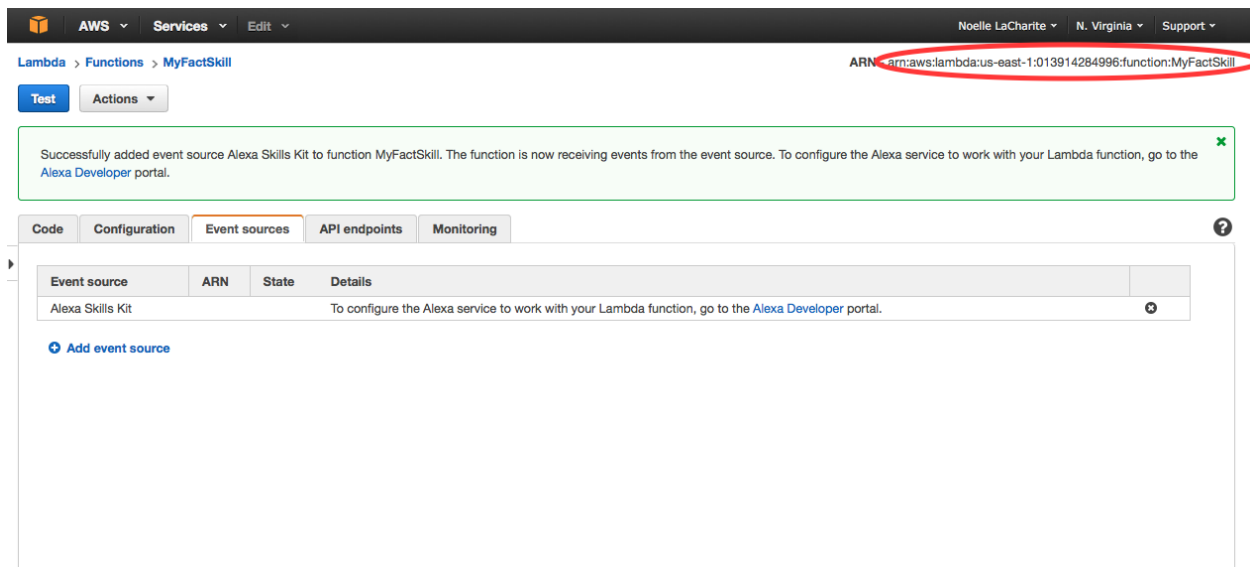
AWS Services Edit

Noelle LaCharite N. Virginia Support

Lambda > Functions > MyFactSkill

ARN - arn:aws:lambda:us-east-1:013914284996:function:MyFactSkill

Test Actions

Successfully added event source Alexa Skills Kit to function MyFactSkill. The function is now receiving events from the event source. To configure the Alexa service to work with your Lambda function, go to the Alexa Developer portal.

Code Configuration Event sources API endpoints Monitoring

| Event source | ARN | State | Details |
|---|---|---|---|
| Alexa Skills Kit | | | To configure the Alexa service to work with your Lambda function, go to the Alexa Developer portal. |

Add event source